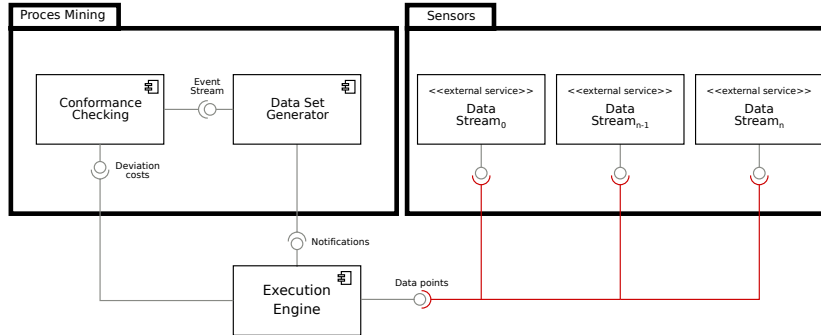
Proces Mining

Conformance Checking

Event Stream

Data Set Generator

Deviation costs

Sensors

<<external service>>
Data Stream$_0$

<<external service>>
Data Stream$_{n-1}$

<<external service>>
Data Stream$_n$

Notifications

Execution Engine

Data points